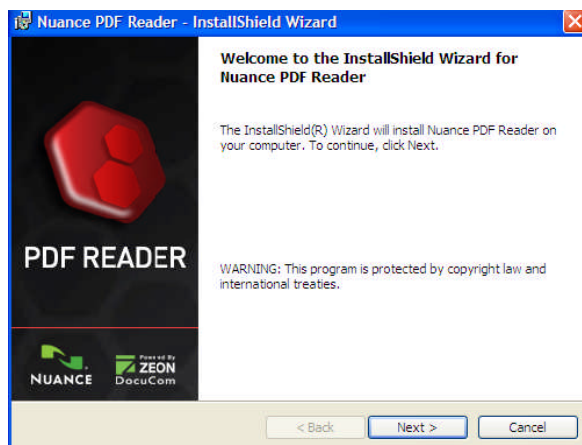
Nuance PDF Reader - InstallShield Wizard

PDF READER

NUANCE

Powered By
ZEON
DocuCom

Welcome to the InstallShield Wizard for Nuance PDF Reader

The InstallShield(R) Wizard will install Nuance PDF Reader on your computer. To continue, click Next.

WARNING: This program is protected by copyright law and international treaties.

< Back
Next >
Cancel